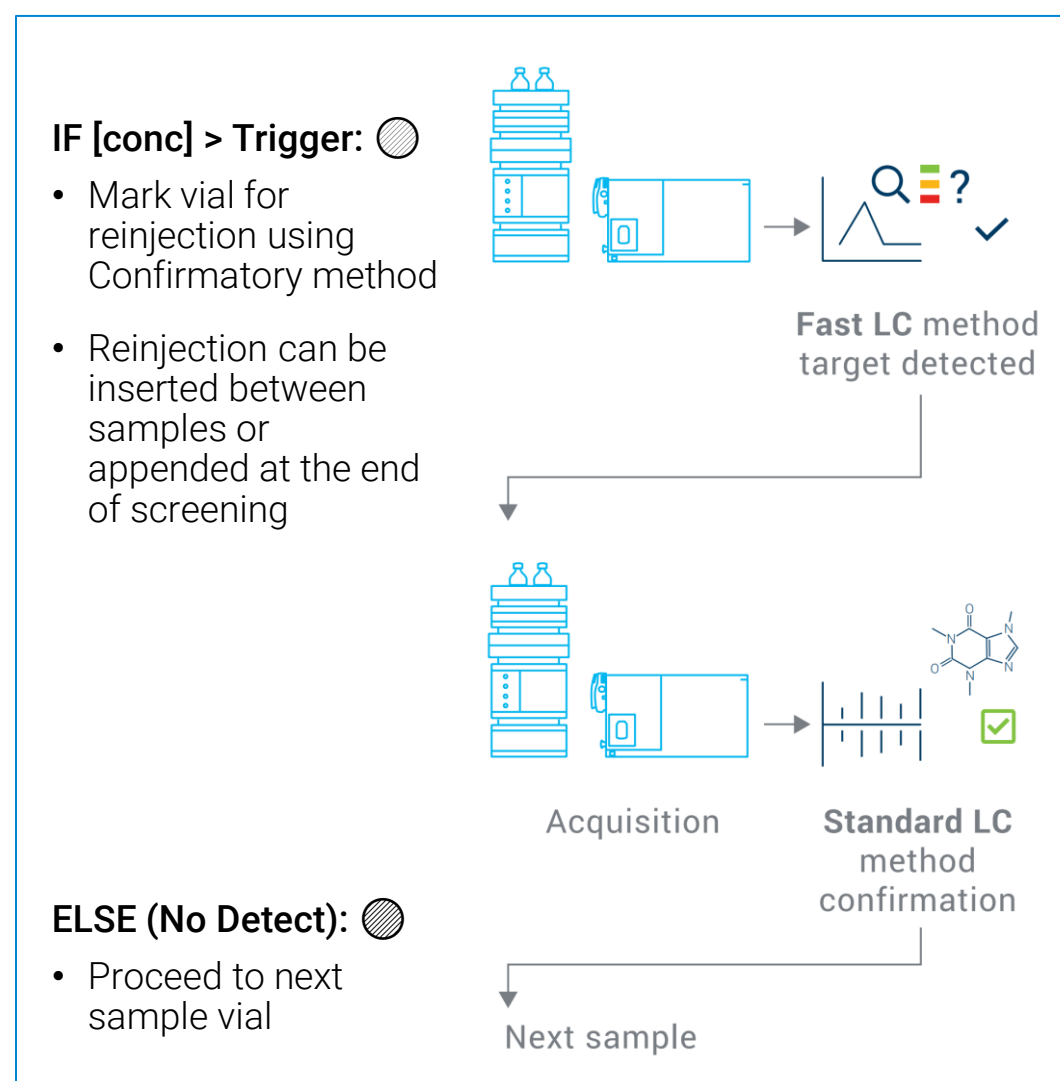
IF [conc] > Trigger:

• Mark vial for reinjection using Confirmatory method

• Reinjection can be inserted between samples or appended at the end of screening

?

**Fast LC** method target detected

O

N

N

O

N

N

Acquisition

**Standard LC** method confirmation

ELSE (No Detect):

• Proceed to next sample vial

Next sample